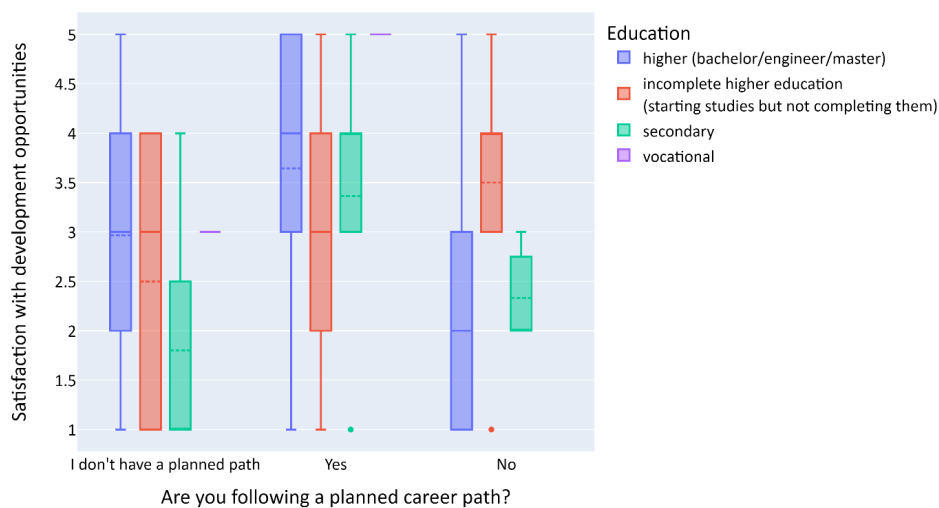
Satisfaction with development opportunities

5
4.5
4
3.5
3
2.5
2
1.5
1

I don't have a planned path
Yes
No

Are you following a planned career path?

Education
higher (bachelor/engineer/master)
incomplete higher education (starting studies but not completing them)
secondary
vocational